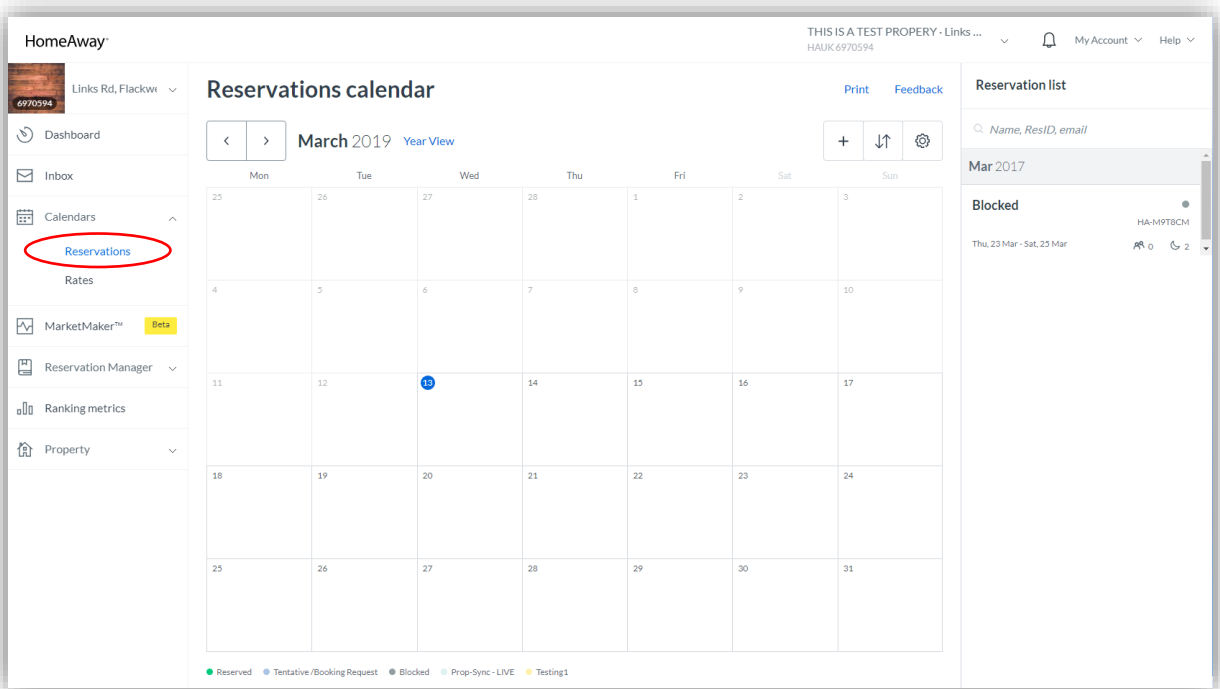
HomeAway

THIS IS A TEST PROPERY - Links ...
HAUK 6970594

My Account Help

6970594
Links Rd, Flackwe

Dashboard

Inbox

Calendars

Reservations

Rates

MarketMaker™ Beta

Reservation Manager

Ranking metrics

Property

Reservations calendar

Print Feedback

March 2019 Year View

| Mon | Tue | Wed | Thu | Fri | Sat | Sun |
|---|---|---|---|---|---|---|
| 25 | 26 | 27 | 28 | 1 | 2 | 3 |
| 4 | 5 | 6 | 7 | 8 | 9 | 10 |
| 11 | 12 | 13 | 14 | 15 | 16 | 17 |
| 18 | 19 | 20 | 21 | 22 | 23 | 24 |
| 25 | 26 | 27 | 28 | 29 | 30 | 31 |

Reserved Tentative /Booking Request Blocked Prop-Sync - LIVE Testing1

Reservation list

Name, ResID, email

Mar 2017

Blocked
HA-M9T8CM
Thu, 23 Mar - Sat, 25 Mar
0 2